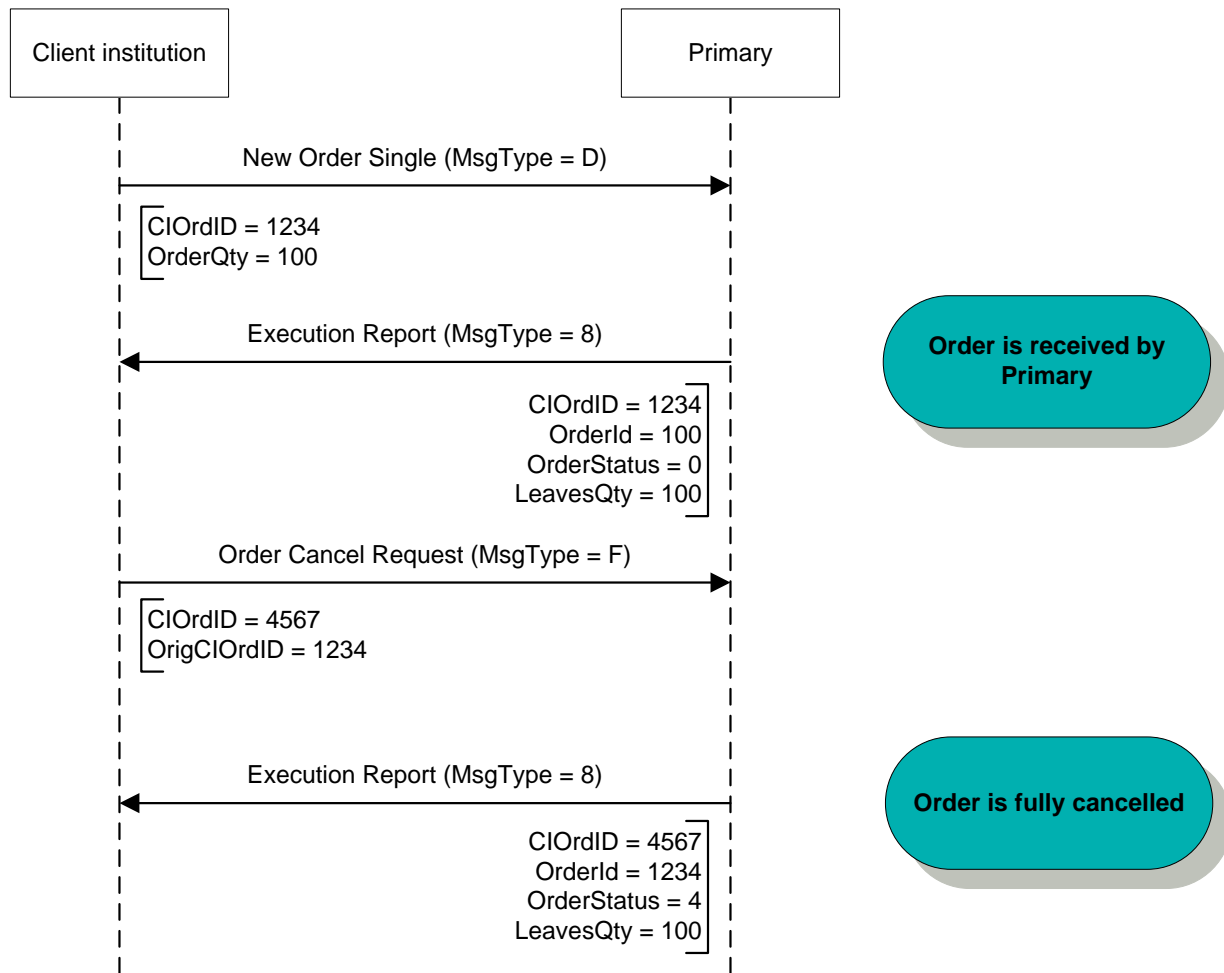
Client institution

Primary

New Order Single (MsgType = D)

ClOrdID = 1234
OrderQty = 100

Execution Report (MsgType = 8)

Order is received by Primary

ClOrdID = 1234
OrderId = 100
OrderStatus = 0
LeavesQty = 100

Order Cancel Request (MsgType = F)

ClOrdID = 4567
OrigClOrdID = 1234

Execution Report (MsgType = 8)

Order is fully cancelled

ClOrdID = 4567
OrderId = 1234
OrderStatus = 4
LeavesQty = 100